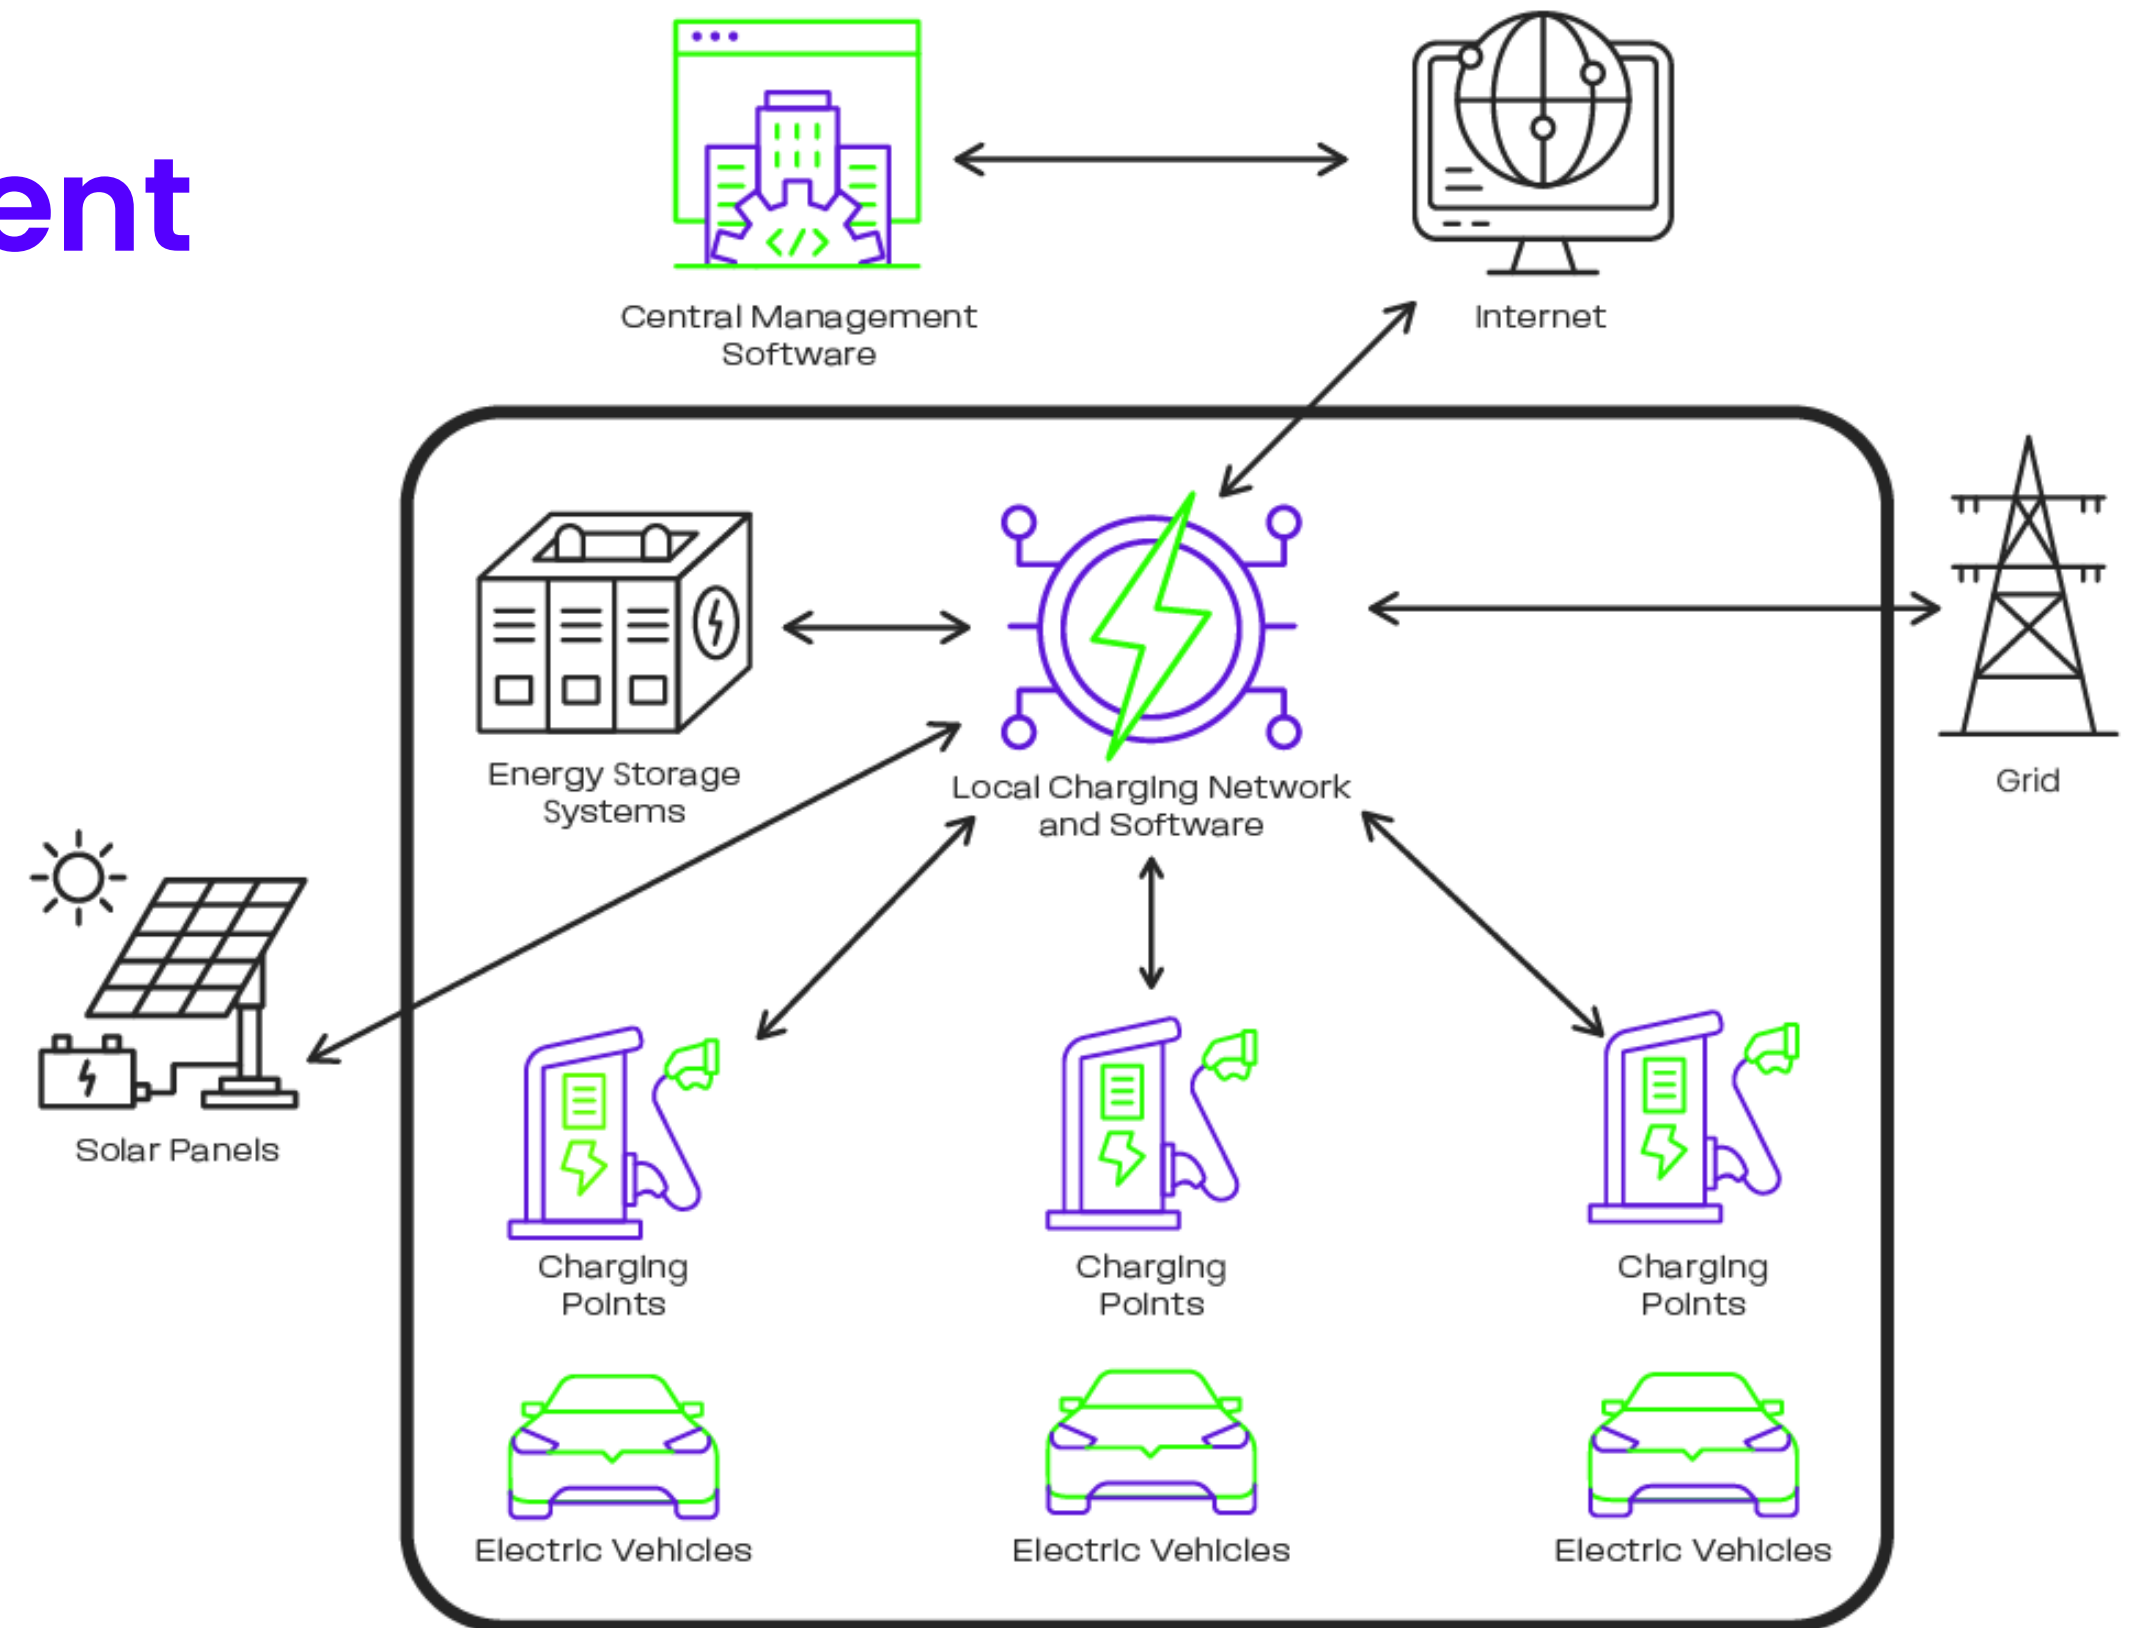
ent

Central Management Software

Internet

Energy Storage Systems

Local Charging Network and Software

Grid

Solar Panels

Charging Points

Charging Points

Charging Points

Electric Vehicles

Electric Vehicles

Electric Vehicles